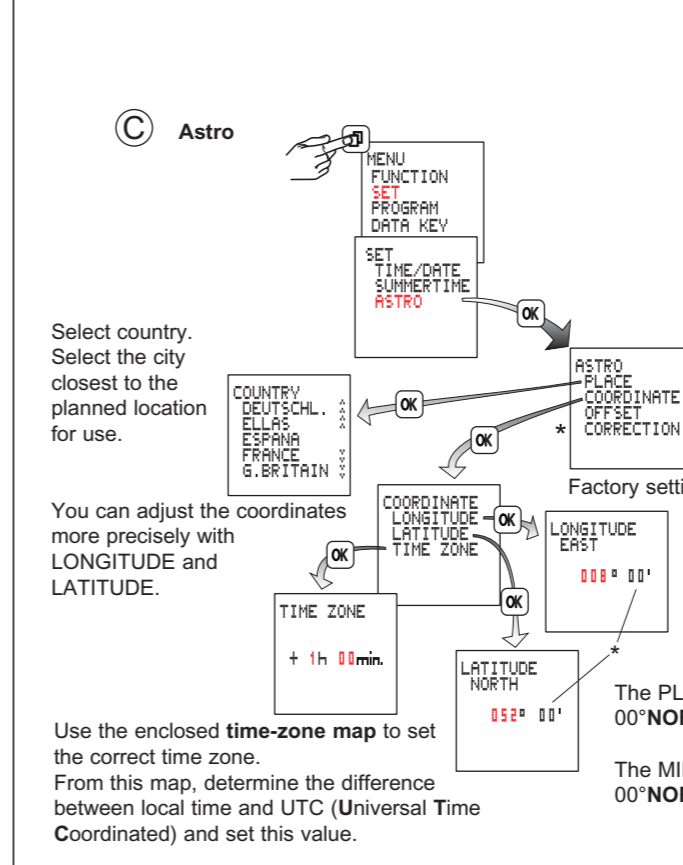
Ⓒ **Astro**

MENU
FUNCTION
SET
PROGRAM
DATA KEY

SET
TIME/DATE
SUMMERTIME
ASTRO

OK

Select country. Select the city closest to the planned location for use.

COUNTRY
DEUTSCHL.
ELLAS
ESPANA
FRANCE
G.BRITAIN

OK

ASTRO
PLACE
COORDINATE
OFFSET
CORRECTION

*

OK

Factory setti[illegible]

You can adjust the coordinates more precisely with LONGITUDE and LATITUDE.

COORDINATE
LONGITUDE
LATITUDE
TIME ZONE

OK

LONGITUDE
EAST
008° 00'

OK

OK

TIME ZONE
+ 1h 00min.

LATITUDE
NORTH
052° 00'

*

The PL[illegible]
00°**NO**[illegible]

The MI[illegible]
00°**NO**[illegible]

Use the enclosed **time-zone map** to set the correct time zone.
From this map, determine the difference between local time and UTC (**U**niversal **T**ime **C**oordinated) and set this value.